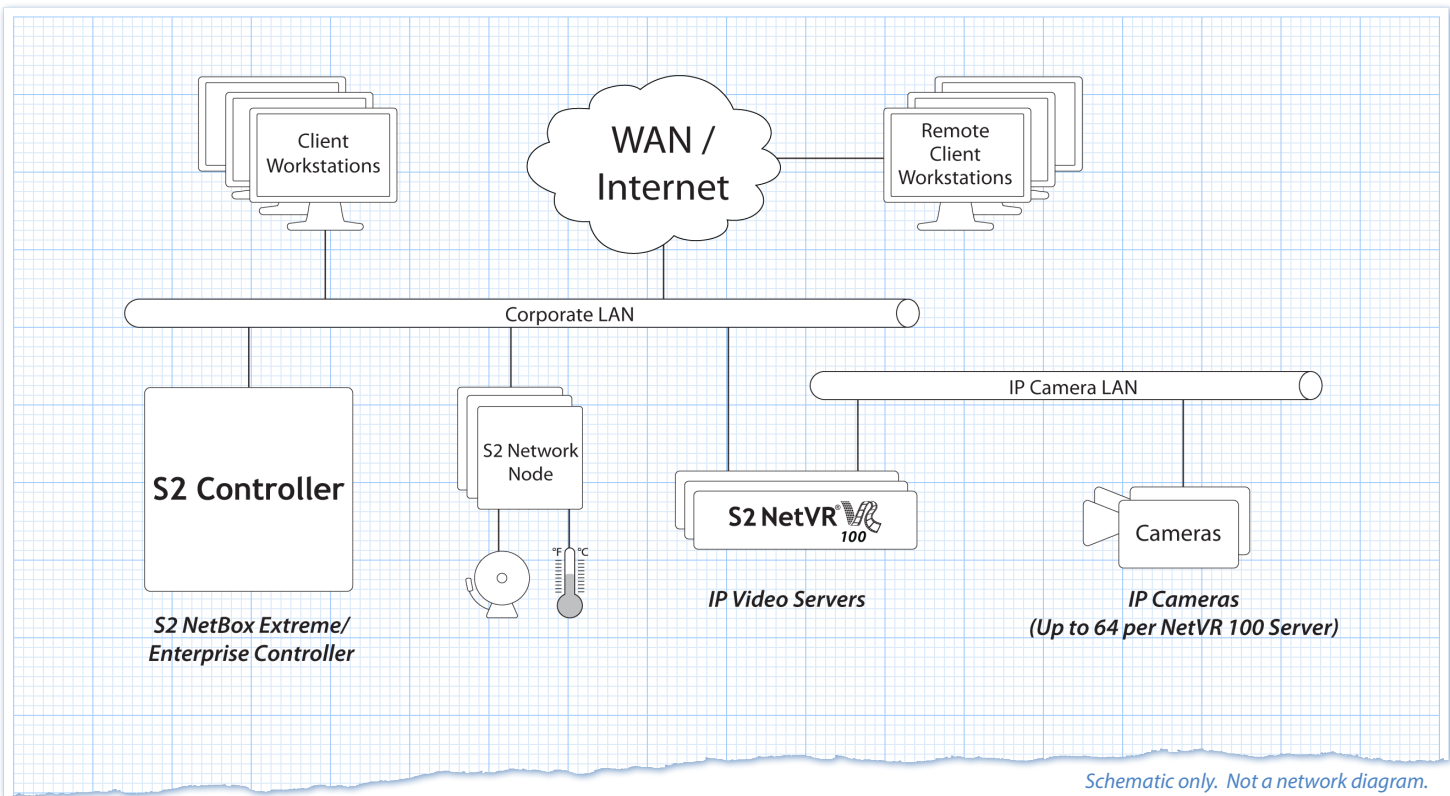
Client Workstations

WAN / Internet

Remote Client Workstations

Corporate LAN

IP Camera LAN

S2 Controller

S2 Network Node

°F °C

S2 NetVR® VR 100

Cameras

S2 NetBox Extreme/ Enterprise Controller

IP Video Servers

IP Cameras (Up to 64 per NetVR 100 Server)

Schematic only. Not a network diagram.